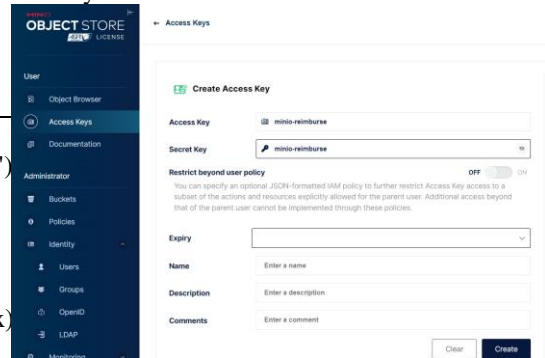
OBJECT STORE
AGPL LICENSE

User
Object Browser
Access Keys
Documentation

Administrator
Buckets
Policies
Identity
Users
Groups
OpenID
LDAP
Monitoring

← Access Keys

Create Access Key

Access Key minio-reimburse

Secret Key minio-reimburse

Restrict beyond user policy OFF ON

You can specify an optional JSON-formatted IAM policy to further restrict Access Key access to a subset of the actions and resources explicitly allowed for the parent user. Additional access beyond that of the parent user cannot be implemented through these policies.

Expiry

Name Enter a name

Description Enter a description

Comments Enter a comment

Clear Create